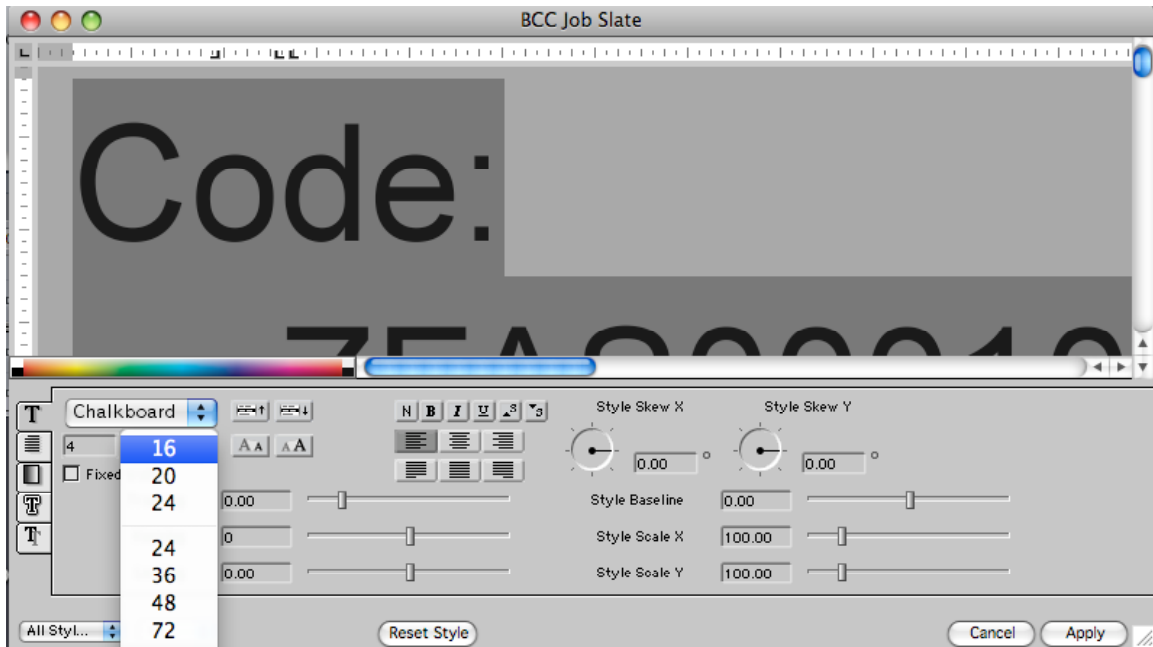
BCC Job Slate

Code:

Chalkboard

4

Fixed

16
20
24
24
36
48
72

N B I U

Style Skew X

Style Skew Y

0.00

0.00

0.00

Style Baseline

0.00

0

Style Scale X

100.00

0.00

Style Scale Y

100.00

All Styl...

Reset Style

Cancel

Apply